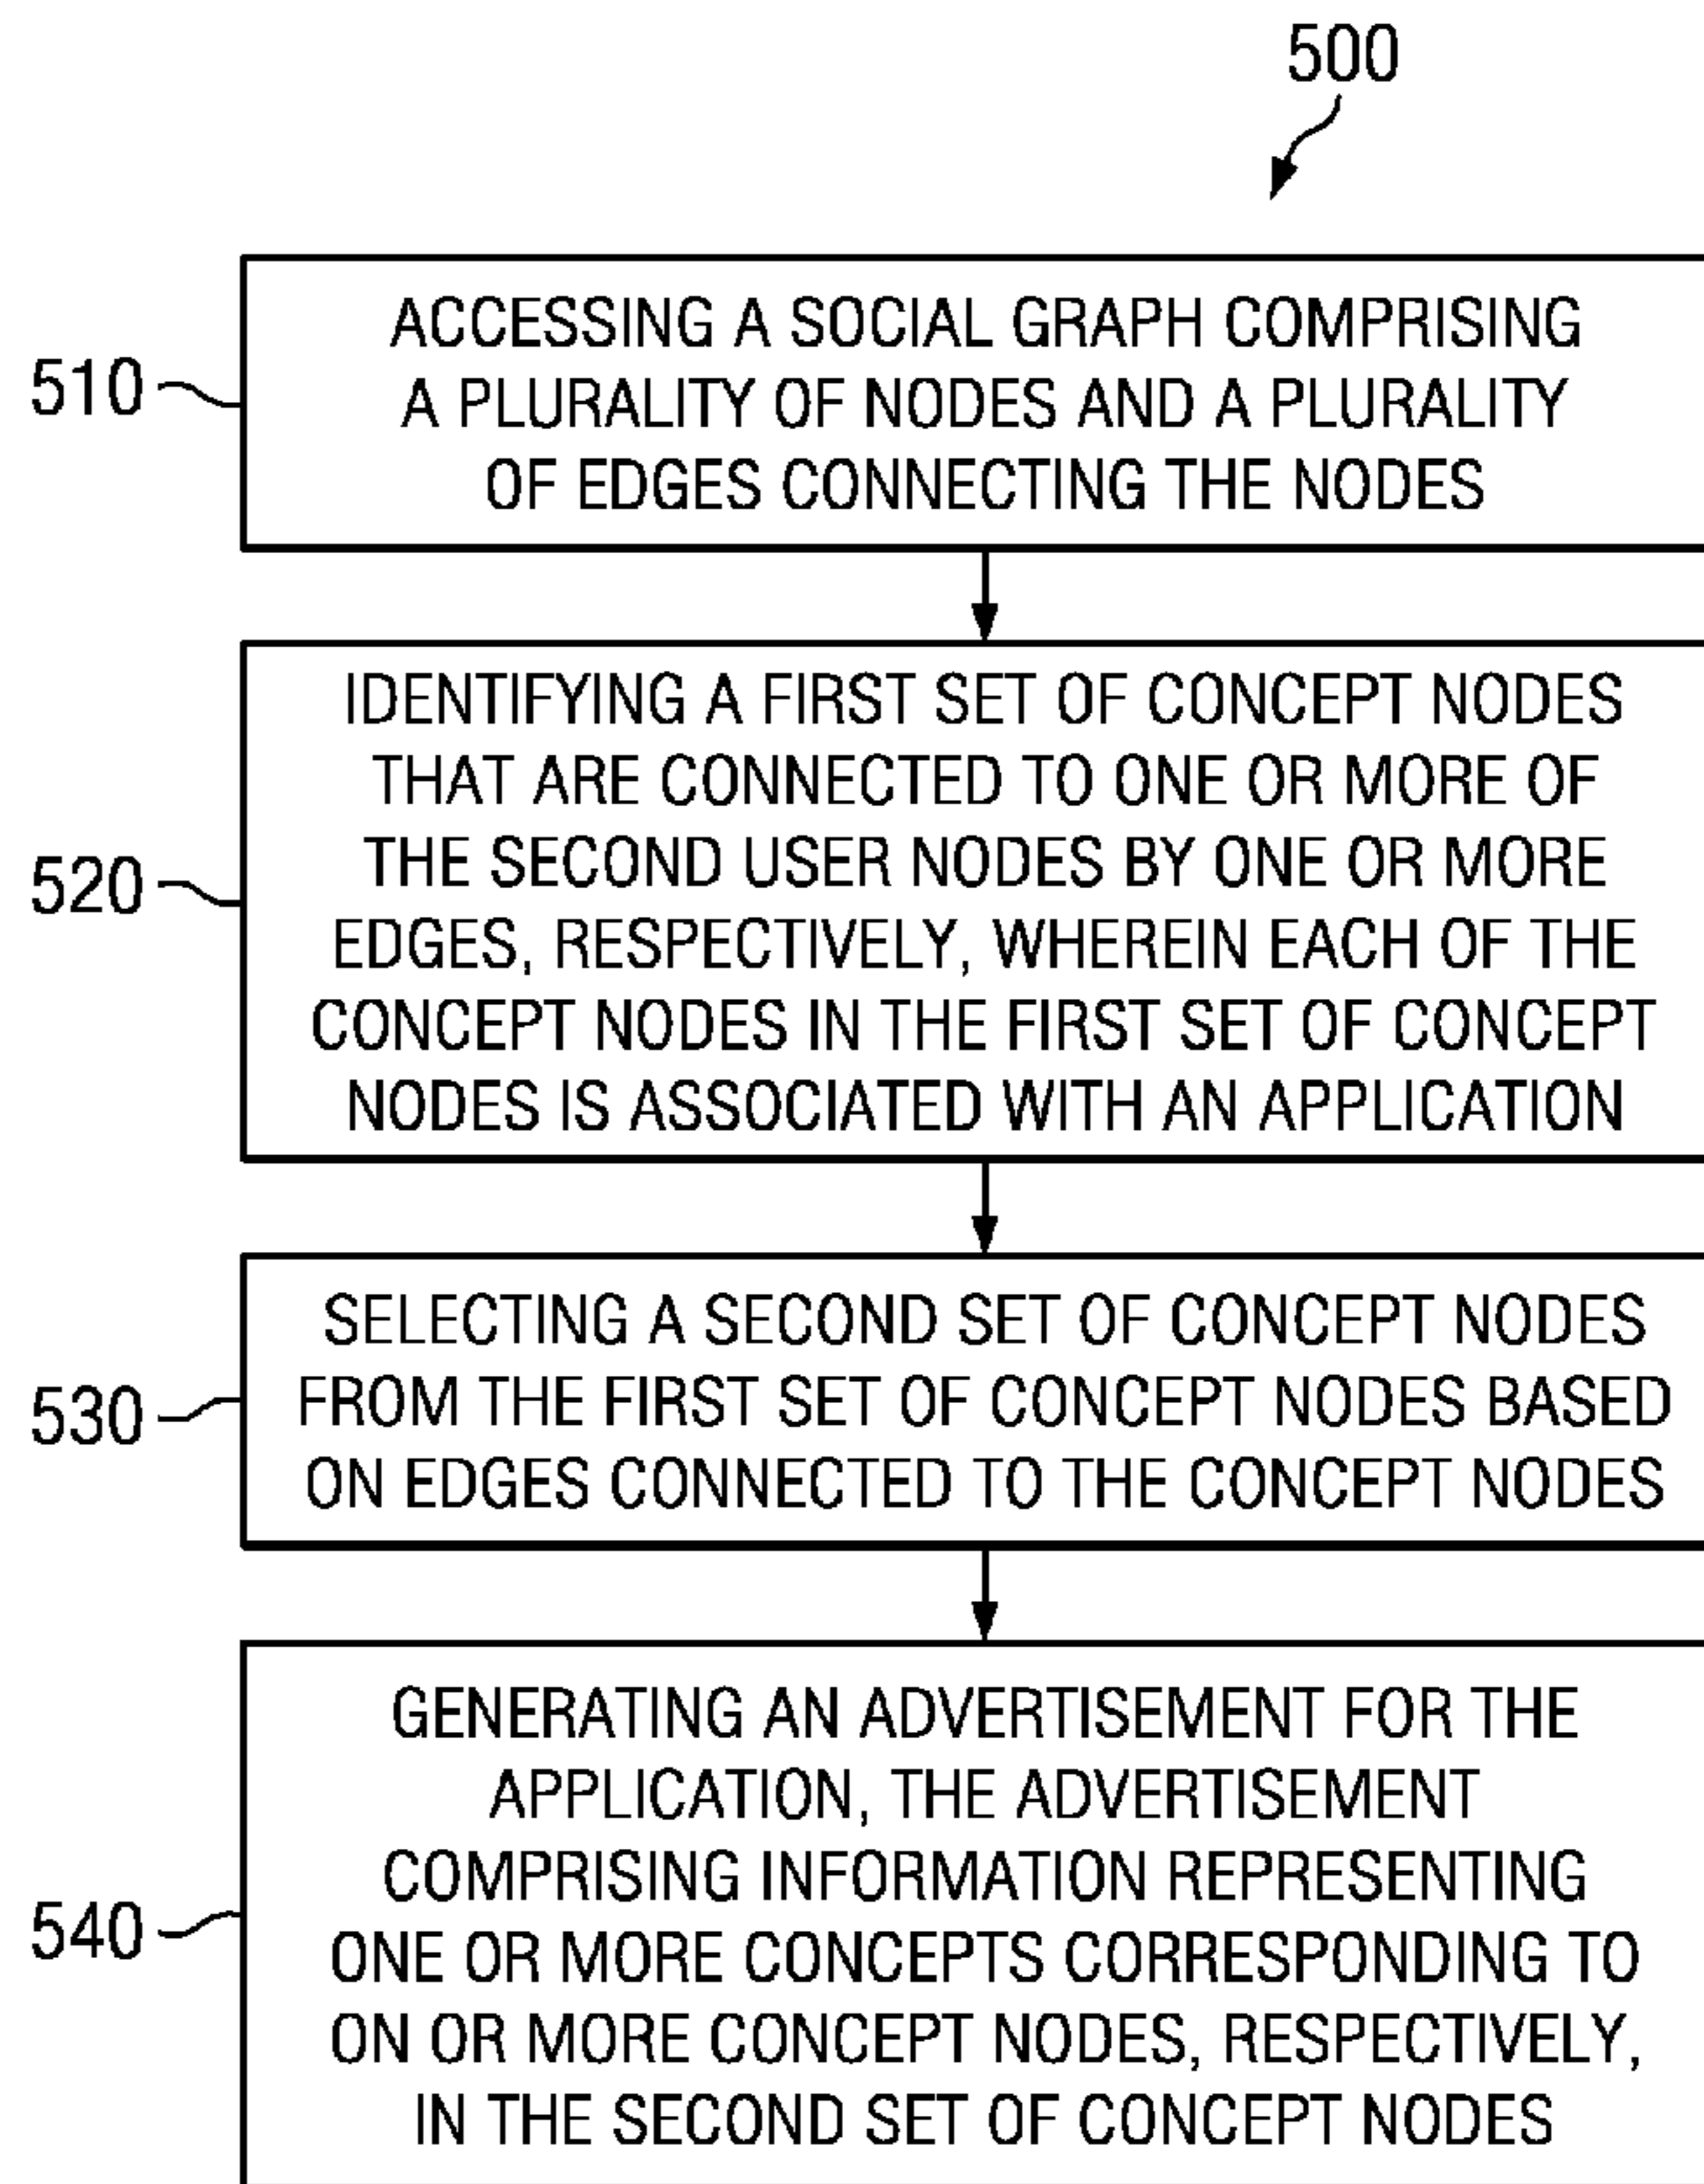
500

510 ACCESSING A SOCIAL GRAPH COMPRISING A PLURALITY OF NODES AND A PLURALITY OF EDGES CONNECTING THE NODES

520 IDENTIFYING A FIRST SET OF CONCEPT NODES THAT ARE CONNECTED TO ONE OR MORE OF THE SECOND USER NODES BY ONE OR MORE EDGES, RESPECTIVELY, WHEREIN EACH OF THE CONCEPT NODES IN THE FIRST SET OF CONCEPT NODES IS ASSOCIATED WITH AN APPLICATION

530 SELECTING A SECOND SET OF CONCEPT NODES FROM THE FIRST SET OF CONCEPT NODES BASED ON EDGES CONNECTED TO THE CONCEPT NODES

540 GENERATING AN ADVERTISEMENT FOR THE APPLICATION, THE ADVERTISEMENT COMPRISING INFORMATION REPRESENTING ONE OR MORE CONCEPTS CORRESPONDING TO ON OR MORE CONCEPT NODES, RESPECTIVELY, IN THE SECOND SET OF CONCEPT NODES